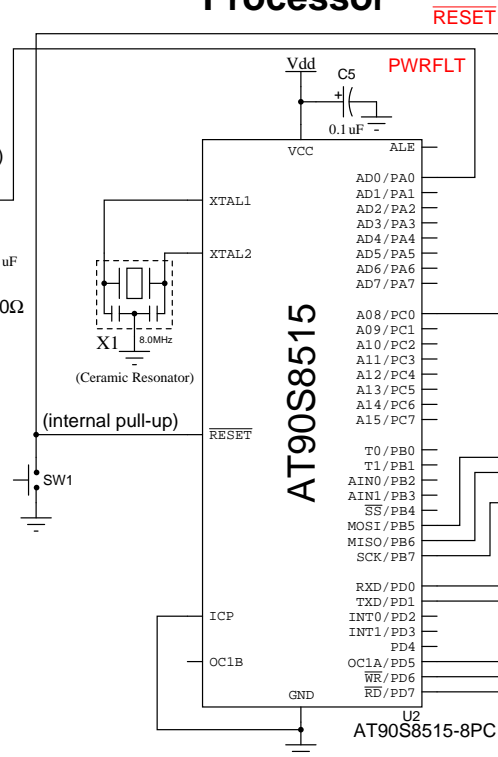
Processor

$\overline{RESET}$

Vdd

C5

PWRFLT

+

0.1 uF

VCC

ALE

AD0/PA0

XTAL1

AD1/PA1

AD2/PA2

AD3/PA3

AD4/PA4

uF

XTAL2

AD5/PA5

AD6/PA6

0Ω

AD7/PA7

A08/PC0

A09/PC1

X1

8.0MHz

A10/PC2

A11/PC3

(Ceramic Resonator)

A12/PC4

A13/PC5

A14/PC6

A15/PC7

(internal pull-up)

$\overline{RESET}$

T0/PB0

T1/PB1

SW1

AIN0/PB2

AIN1/PB3

$\overline{SS}$/PB4

MOSI/PB5

MISO/PB6

SCK/PB7

AT90S8515

RXD/PD0

TXD/PD1

ICP

INT0/PD2

INT1/PD3

PD4

OC1B

OC1A/PD5

$\overline{WR}$/PD6

$\overline{RD}$/PD7

GND

U2

AT90S8515-8PC